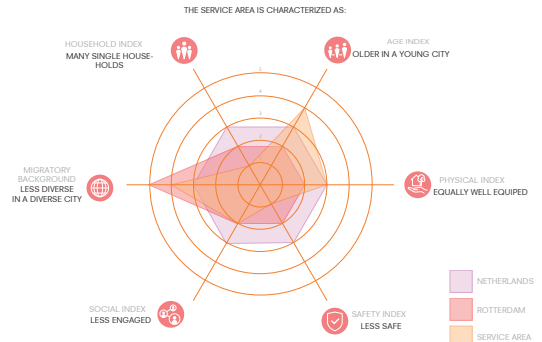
THE SERVICE AREA IS CHARACTERIZED AS:

HOUSEHOLD INDEX
MANY SINGLE HOUSEHOLDS

AGE INDEX
OLDER IN A YOUNG CITY

5
4
3
2

MIGRATORY BACKGROUND
LESS DIVERSE IN A DIVERSE CITY

PHYSICAL INDEX
EQUALLY WELL EQUIPED

SOCIAL INDEX
LESS ENGAGED

SAFETY INDEX
LESS SAFE

NETHERLANDS
ROTTERDAM
SERVICE AREA